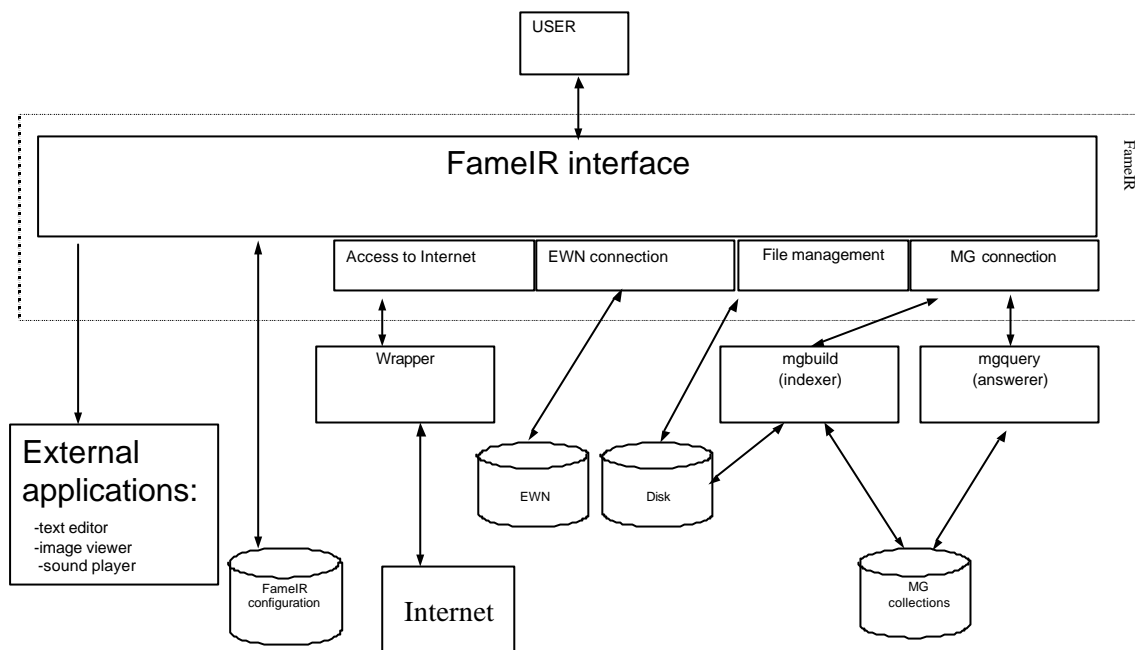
USER

FameIR interface

FameIR

Access to Internet

EWN connection

File management

MG connection

Wrapper

mgbuild (indexer)

mgquery (answerer)

External applications:

-text editor
-image viewer
-sound player

EWN

Disk

FameIR configuration

Internet

MG collections